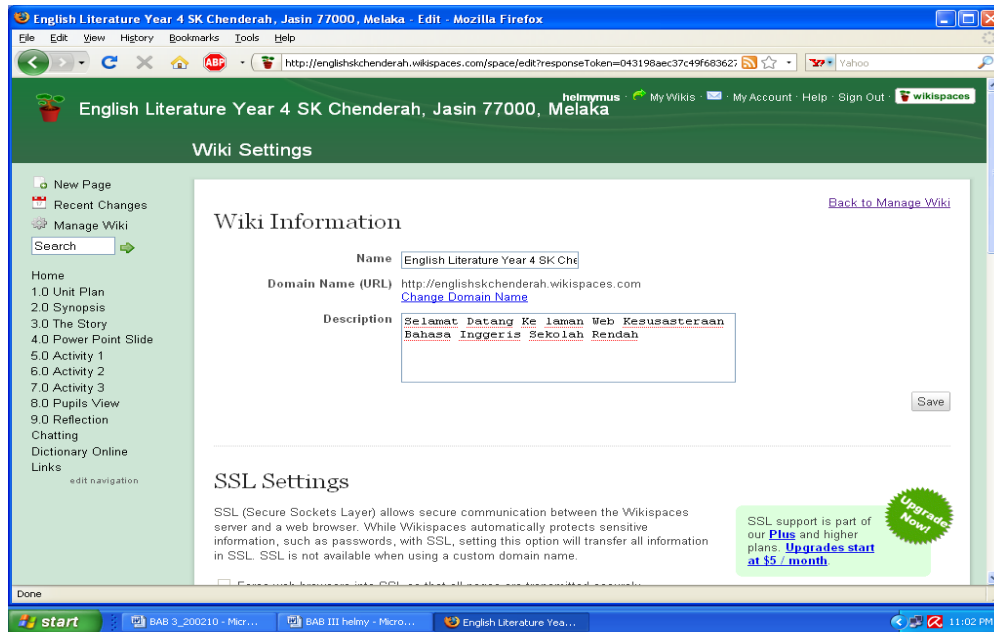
English Literature Year 4 SK Chenderah, Jasin 77000, Melaka - Edit - Mozilla Firefox

File Edit View History Bookmarks Tools Help

http://englishskchenderah.wikispaces.com/space/edit?responseToken=043198aec37c49f683627

Yahoo

English Literature Year 4 SK Chenderah, Jasin 77000, Melaka

helmymus · My Wikis · My Account · Help · Sign Out · wikispaces

Wiki Settings

New Page
Recent Changes
Manage Wiki
Search

Home
1.0 Unit Plan
2.0 Synopsis
3.0 The Story
4.0 Power Point Slide
5.0 Activity 1
6.0 Activity 2
7.0 Activity 3
8.0 Pupils View
9.0 Reflection
Chatting
Dictionary Online
Links
edit navigation

Back to Manage Wiki

Wiki Information

Name English Literature Year 4 SK Che

Domain Name (URL) http://englishskchenderah.wikispaces.com
Change Domain Name

Description Selamat Datang Ke laman Web Kesusasteraan Bahasa Inggeris Sekolah Rendah

Save

SSL Settings

SSL (Secure Sockets Layer) allows secure communication between the Wikispaces server and a web browser. While Wikispaces automatically protects sensitive information, such as passwords, with SSL, setting this option will transfer all information in SSL. SSL is not available when using a custom domain name.

SSL support is part of our Plus and higher plans. Upgrades start at $5 / month.

Upgrade Now!

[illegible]

Done

start BAB 3_200210 - Micr... BAB III helmy - Micro... English Literature Yea... 11:02 PM